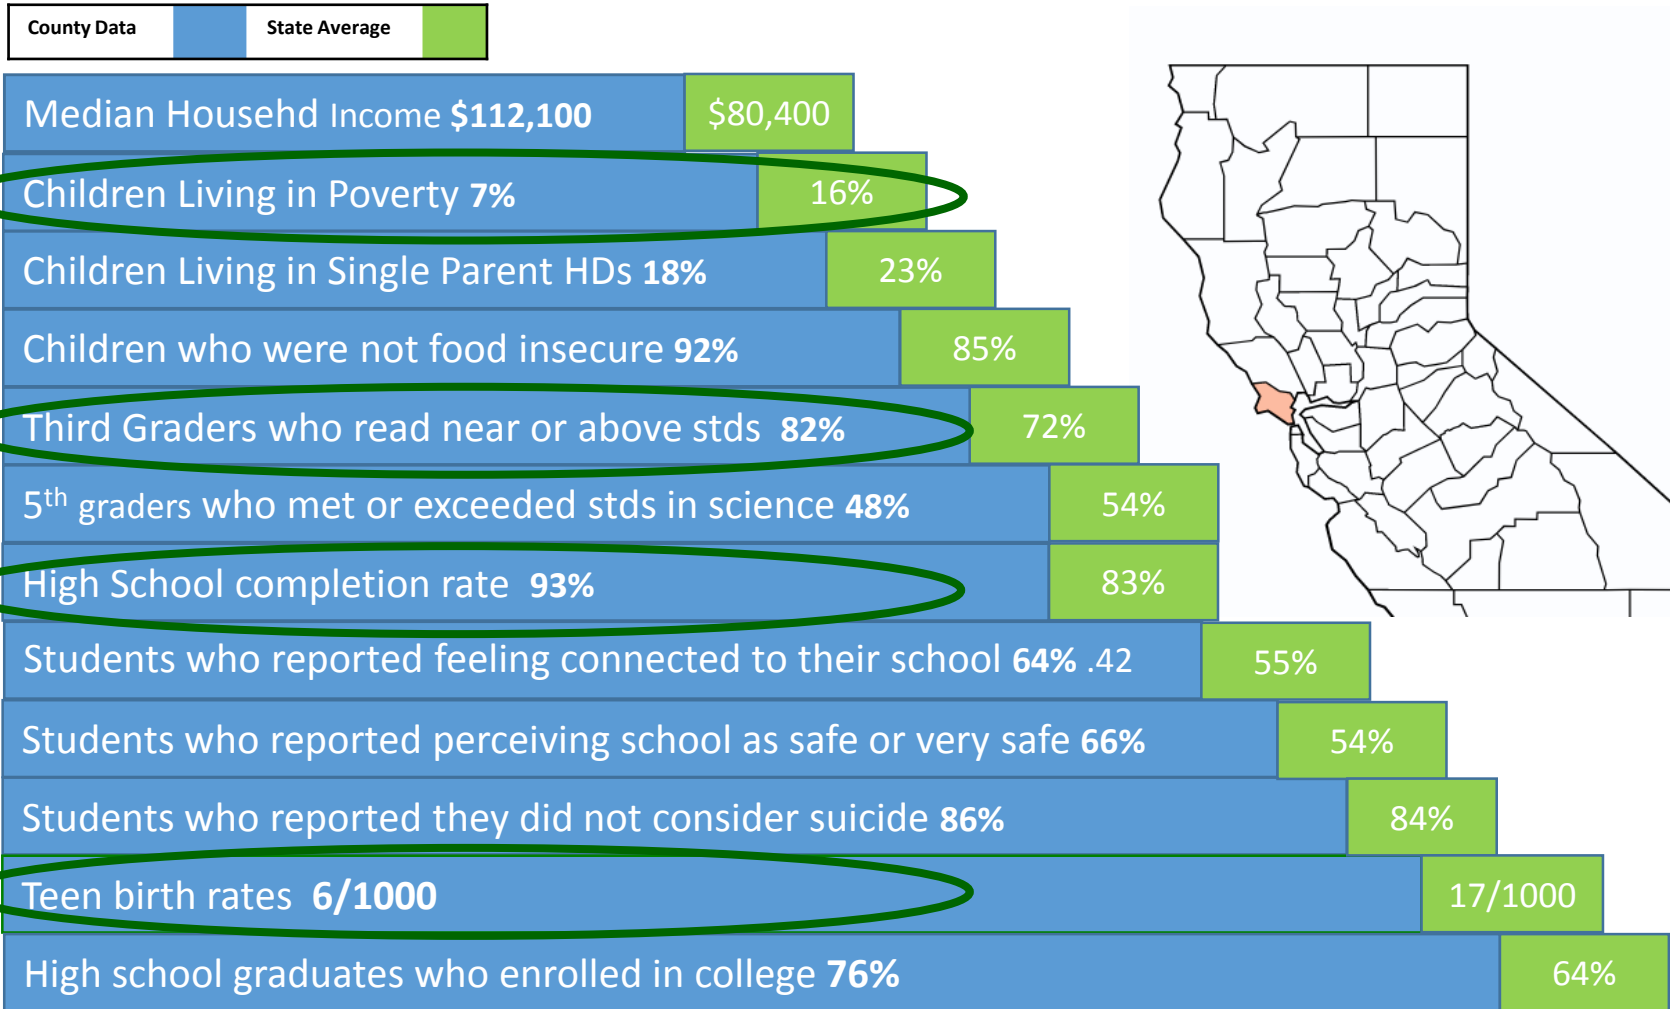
County Data State Average

Median Househd Income $112,100 $80,400

Children Living in Poverty 7% 16%

Children Living in Single Parent HDs 18% 23%

Children who were not food insecure 92% 85%

Third Graders who read near or above stds 82% 72%

5$^{th}$ graders who met or exceeded stds in science 48% 54%

High School completion rate 93% 83%

Students who reported feeling connected to their school 64% .42 55%

Students who reported perceiving school as safe or very safe 66% 54%

Students who reported they did not consider suicide 86% 84%

Teen birth rates 6/1000 17/1000

High school graduates who enrolled in college 76% 64%